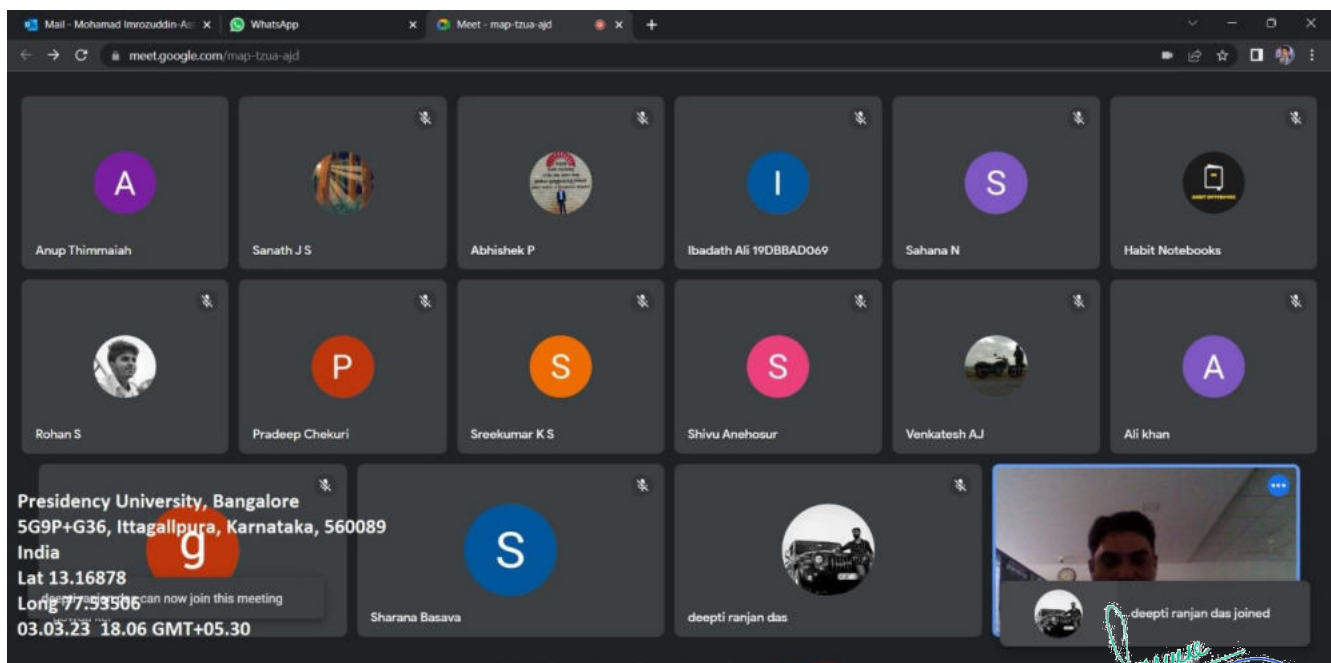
Mail - Mohamad Imrozuddin-As × WhatsApp × Meet - map-tzua-ajd × +

meet.google.com/map-tzua-ajd

A
Anup Thimmaiah

Sanath J S

Abhishek P

I
Ibadath Ali 19DBBAD069

S
Sahana N

Habit Notebooks

Rohan S

P
Pradeep Chekuri

S
Sreekumar K S

S
Shivu Anehosur

Venkatesh AJ

A
Ali khan

g

S
Sharana Basava

deepti ranjan das

deepti ranjan das joined

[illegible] can now join this meeting

Presidency University, Bangalore
5G9P+G36, Ittagallpura, Karnataka, 560089
India
Lat 13.16878
Long 77.53506
03.03.23 18.06 GMT+05.30